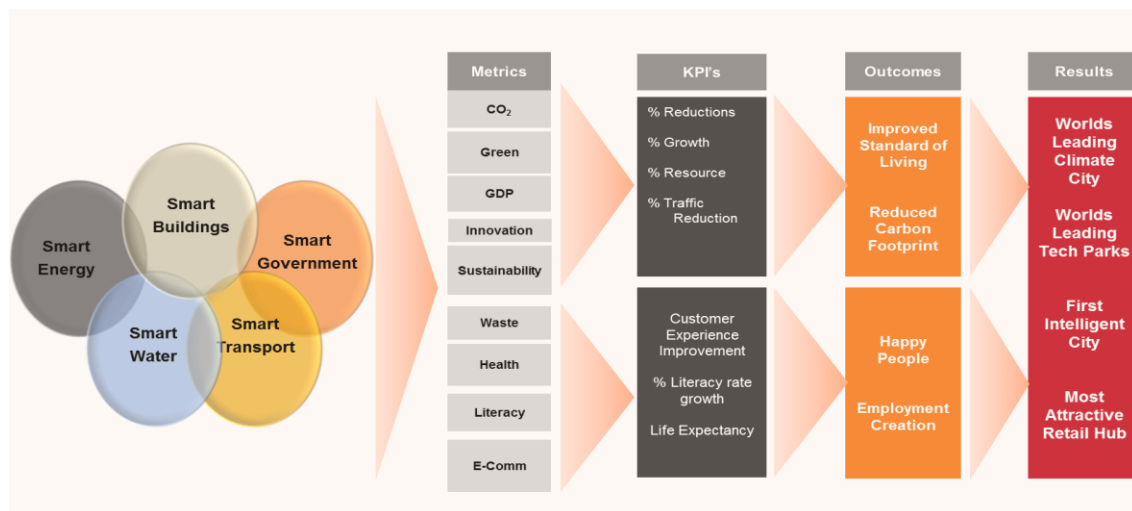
Smart Energy

Smart Buildings

Smart Government

Smart Water

Smart Transport

Metrics

$CO_2$

Green

GDP

Innovation

Sustainability

Waste

Health

Literacy

E-Comm

KPI's

% Reductions

% Growth

% Resource

% Traffic Reduction

Customer Experience Improvement

% Literacy rate growth

Life Expectancy

Outcomes

Improved Standard of Living

Reduced Carbon Footprint

Happy People

Employment Creation

Results

Worlds Leading Climate City

Worlds Leading Tech Parks

First Intelligent City

Most Attractive Retail Hub